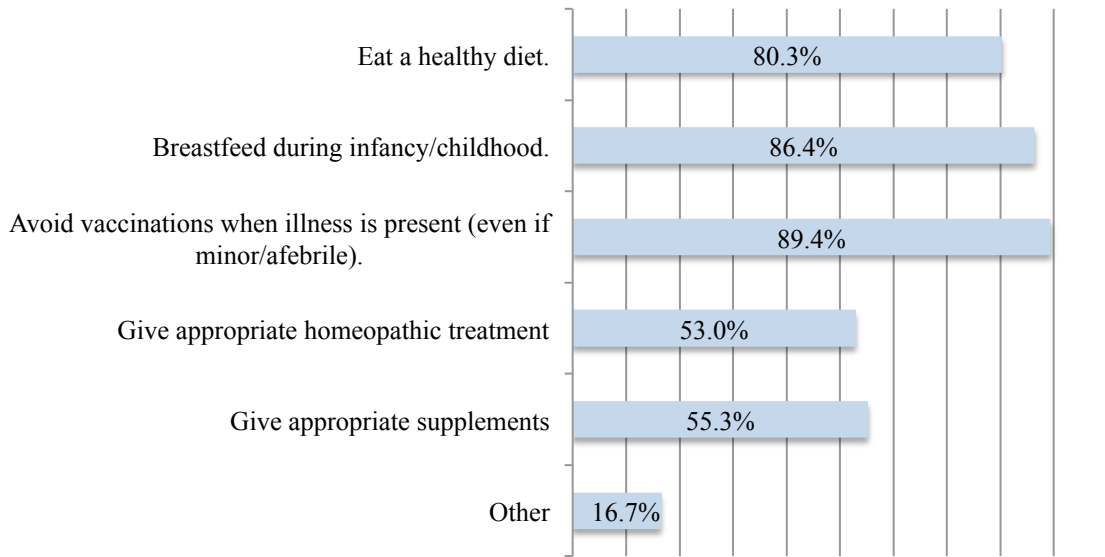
| | |
|---|---|
| Eat a healthy diet. | 80.3% |
| Breastfeed during infancy/childhood. | 86.4% |
| Avoid vaccinations when illness is present (even if minor/afebrile). | 89.4% |
| Give appropriate homeopathic treatment | 53.0% |
| Give appropriate supplements | 55.3% |
| Other | 16.7% |